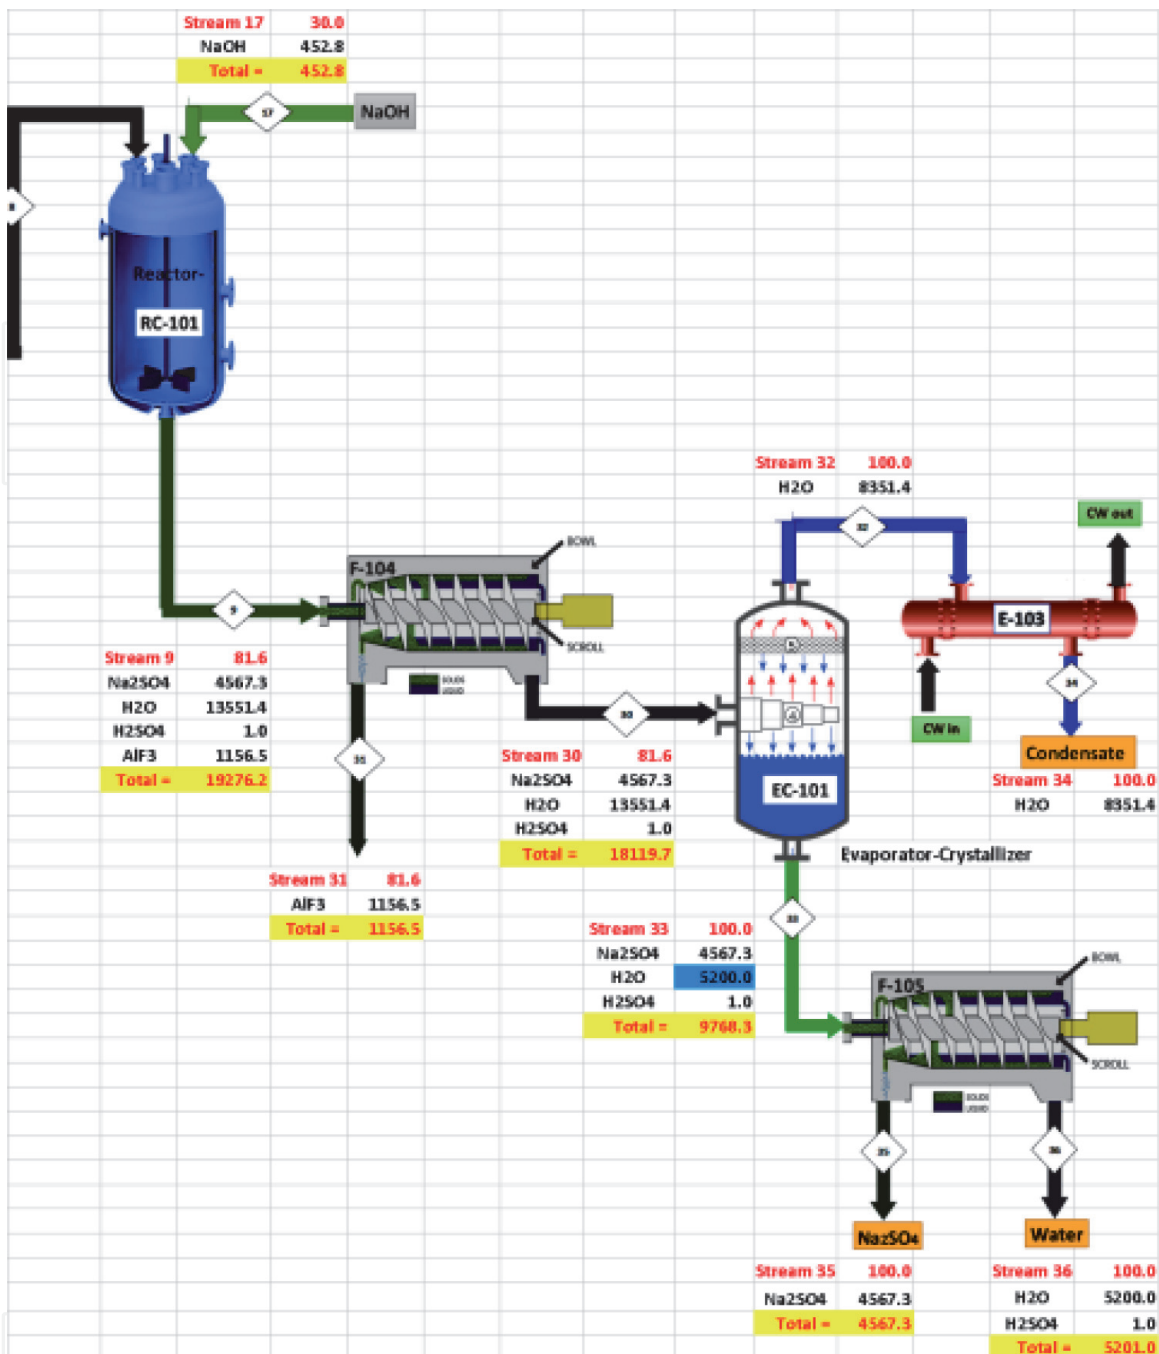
| Stream 17 | 30.0 |
|---|---|
| NaOH | 452.8 |
| Total = | 452.8 |

17

NaOH

8

Reactor-

RC-101

9

F-104

BOWL

SCROLL

SOLIDS
LIQUID

| Stream 9 | 81.6 |
|---|---|
| Na2SO4 | 4567.3 |
| H2O | 13551.4 |
| H2SO4 | 1.0 |
| AlF3 | 1156.5 |
| Total = | 19276.2 |

31

30

| Stream 30 | 81.6 |
|---|---|
| Na2SO4 | 4567.3 |
| H2O | 13551.4 |
| H2SO4 | 1.0 |
| Total = | 18119.7 |

| Stream 31 | 81.6 |
|---|---|
| AlF3 | 1156.5 |
| Total = | 1156.5 |

| Stream 32 | 100.0 |
|---|---|
| H2O | 8351.4 |

32

CW out

E-103

CW In

34

Condensate

| Stream 34 | 100.0 |
|---|---|
| H2O | 8351.4 |

EC-101

Evaporator-Crystallizer

33

| Stream 33 | 100.0 |
|---|---|
| Na2SO4 | 4567.3 |
| H2O | 5200.0 |
| H2SO4 | 1.0 |
| Total = | 9768.3 |

F-105

BOWL

SCROLL

SOLIDS
LIQUID

35

36

Na2SO4

Water

| Stream 35 | 100.0 |
|---|---|
| Na2SO4 | 4567.3 |
| Total = | 4567.3 |

| Stream 36 | 100.0 |
|---|---|
| H2O | 5200.0 |
| H2SO4 | 1.0 |
| Total = | 5201.0 |